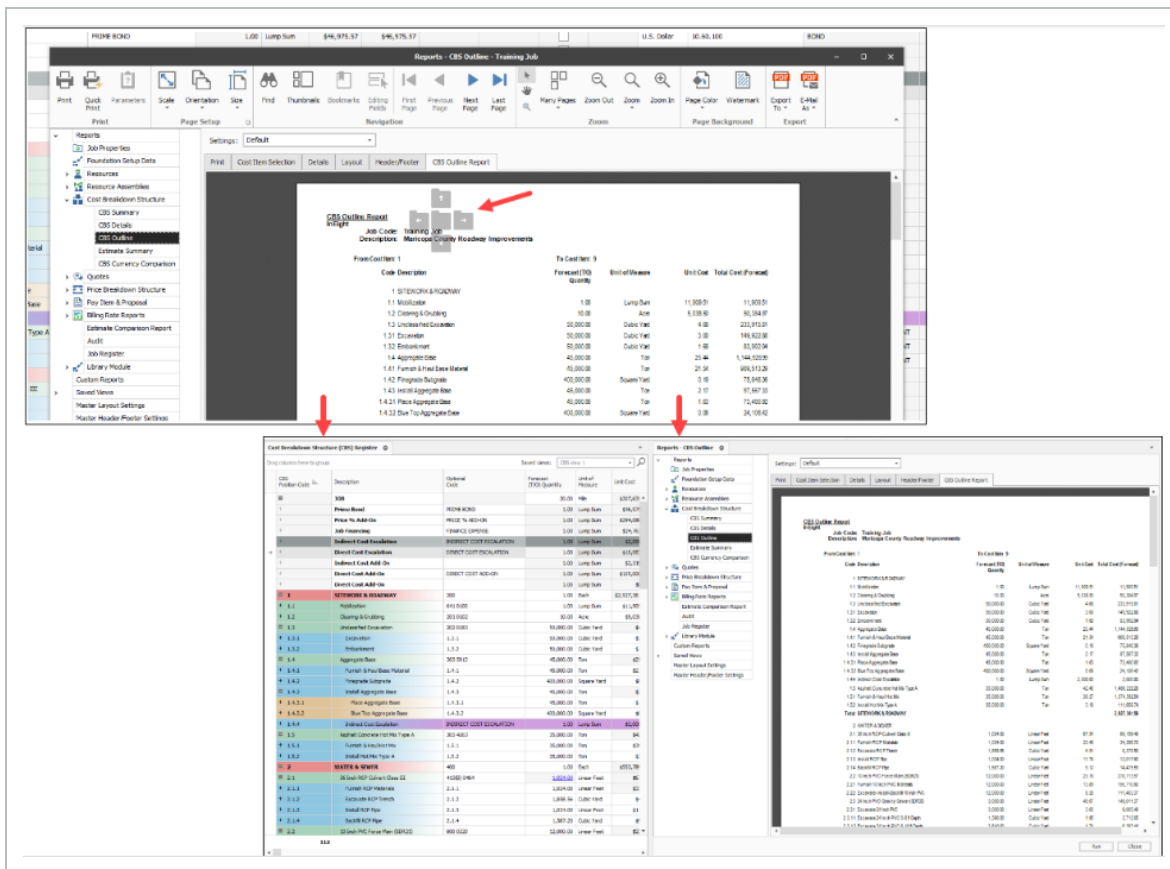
PRIME BOND 1.00 Lump Sum $46,975.57 $46,975.57 U.S. Dollar 10.60.100 BOND

Reports - CBS Outline - Training Job

Print | Quick Print | Parameters | Scale | Orientation | Size | Find | Thumbnails | Bookmarks | Editing Fields | First Page | Previous Page | Next Page | Last Page | Many Pages | Zoom Out | Zoom | Zoom In | Page Color | Watermark | Export To | E-Mail As

Print | Page Setup | Navigation | Zoom | Page Background | Export

Reports
Job Properties
Foundation Setup Data
Resources
Resource Assemblies
Cost Breakdown Structure
CBS Summary
CBS Details
CBS Outline
Estimate Summary
CBS Currency Comparison
Quotes
Price Breakdown Structure
Pay Item & Proposal
Billing Rate Reports
Estimate Comparison Report
Audit
Job Register
Library Module
Custom Reports
Saved Views
Master Layout Settings
Master Header/Footer Settings

Settings: Default

Print | Cost Item Selection | Details | Layout | Header/Footer | CBS Outline Report

CBS Outline Report
InEight

Job Code: Training Job
Description: Maricopa County Roadway Improvements

From Cost Item: 1 To Cost Item: 9

| Code Description | Forecast (TIO) Quantity | Unit of Measure | Unit Cost | Total Cost (Forecast) |
|---|---|---|---|---|
| 1 SITEWORK & ROADWAY | | | | |
| 1.1 Mobilization | 1.00 | Lump Sum | 11,909.51 | 11,909.51 |
| 1.2 Clearing & Grubbing | 10.00 | Acre | 5,035.60 | 50,356.07 |
| 1.3 Unclassified Excavation | 50,000.00 | Cubic Yard | 4.66 | 233,018.81 |
| 1.3.1 Excavation | 50,000.00 | Cubic Yard | 3.00 | 149,622.00 |
| 1.3.2 Embankment | 50,000.00 | Cubic Yard | 1.66 | 83,003.94 |
| 1.4 Aggregate Base | 45,000.00 | Ton | 25.44 | 1,144,520.90 |
| 1.4.1 Furnish & Haul Base Material | 45,000.00 | Ton | 21.54 | 969,513.29 |
| 1.4.2 Finegrade Subgrade | 400,000.00 | Square Yard | 0.19 | 75,846.36 |
| 1.4.3 Install Aggregate Base | 45,000.00 | Ton | 2.17 | 97,667.10 |
| 1.4.3.1 Place Aggregate Base | 45,000.00 | Ton | 1.62 | 73,400.92 |
| 1.4.3.2 Blue Top Aggregate Base | 400,000.00 | Square Yard | 0.06 | 24,109.42 |

Cost Breakdown Structure (CBS) Register
Drag columns here to group
Saved views: CBS view

| CBS Position Code | Description | Optional Code | Forecast (TIO) Quantity | Unit of Measure | Unit Cost |
|---|---|---|---|---|---|
| | 300 | | 30.00 | Mile | $307,401 |
| | Prime Bond | PRIME BOND | 1.00 | Lump Sum | $46,975 |
| | Price % Add-On | PRICE % ADDON | 1.00 | Lump Sum | $294,08 |
| | Job Financing | FINANCE EXPENSE | 1.00 | Lump Sum | $24,91 |
| | Indirect Cost Escalation | INDIRECT COST ESCALATION | 1.00 | Lump Sum | $3,00 |
| | Direct Cost Escalation | DIRECT COST ESCALATION | 1.00 | Lump Sum | $15,00 |
| | Indirect Cost Add-On | | 1.00 | Lump Sum | $15,00 |
| | Direct Cost Add-On | DIRECT COST ADD-ON | 1.00 | Lump Sum | $105,00 |
| | Direct Cost Add-On | | 1.00 | Lump Sum | $5,00 |
| 1 | SITEWORK & ROADWAY | 200 | 1.00 | Each | $2,027,36 |
| 1.1 | Mobilization | 041 0400 | 1.00 | Lump Sum | $11,90 |
| 1.2 | Clearing & Grubbing | 201 0000 | 10.00 | Acre | $5,03 |
| 1.3 | Unclassified Excavation | 203 0000 | 50,000.00 | Cubic Yard | $ |
| 1.3.1 | Excavation | 1.3.1 | 50,000.00 | Cubic Yard | $ |
| 1.3.2 | Embankment | 1.3.2 | 50,000.00 | Cubic Yard | $ |
| 1.4 | Aggregate Base | 303 0010 | 45,000.00 | Ton | $2 |
| 1.4.1 | Furnish & Haul Base Material | 1.4.1 | 45,000.00 | Ton | $2 |
| 1.4.2 | Finegrade Subgrade | 1.4.2 | 400,000.00 | Square Yard | $ |
| 1.4.3 | Install Aggregate Base | 1.4.3 | 45,000.00 | Ton | $ |
| 1.4.3.1 | Place Aggregate Base | 1.4.3.1 | 45,000.00 | Ton | $ |
| 1.4.3.2 | Blue Top Aggregate Base | 1.4.3.2 | 400,000.00 | Square Yard | $ |
| 1.4.4 | Indirect Cost Escalation | INDIRECT COST ESCALATION | 1.00 | Lump Sum | $3,00 |
| 1.5 | Asphalt Concrete Hot Mix Type A | 303 4010 | 35,000.00 | Ton | $4 |
| 1.5.1 | Furnish & Haul Hot Mix | 1.5.1 | 35,000.00 | Ton | $3 |
| 1.5.2 | Install Hot Mix Type A | 1.5.2 | 35,000.00 | Ton | $ |
| 2 | WATER & SEWER | 400 | 1.00 | Each | $551,79 |
| 2.1 | 36 Inch RCP Culvert Class III | 410(B) 0404 | 1,024.00 | Linear Feet | $6 |
| 2.1.1 | Furnish RCP Materials | 2.1.1 | 1,024.00 | Linear Feet | $3 |
| 2.1.2 | Excavate RCP Trench | 2.1.2 | 1,066.56 | Cubic Yard | $ |
| 2.1.3 | Install RCP Pipe | 2.1.3 | 1,024.00 | Linear Feet | $1 |
| 2.1.4 | Backfill RCP Pipe | 2.1.4 | 1,387.20 | Cubic Yard | $ |
| 2.2 | 12 Inch PVC Force Main (SDR20) | 900 0020 | 12,000.00 | Linear Feet | $2 |

312

Reports - CBS Outline
Reports
Job Properties
Foundation Setup Data
Resources
Resource Assemblies
Cost Breakdown Structure
CBS Summary
CBS Details
CBS Outline
Estimate Summary
CBS Currency Comparison
Quotes
Price Breakdown Structure
Pay Item & Proposal
Billing Rate Reports
Estimate Comparison Report
Audit
Job Register
Library Module
Custom Reports
Saved Views
Master Layout Settings
Master Header/Footer Settings

Settings: Default
Print | Cost Item Selection | Details | Layout | Header/Footer | CBS Outline Report

CBS Outline Report
InEight
Job Code: Training Job
Description: Maricopa County Roadway Improvements
From Cost Item: 1 To Cost Item: 9

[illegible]

Run Close